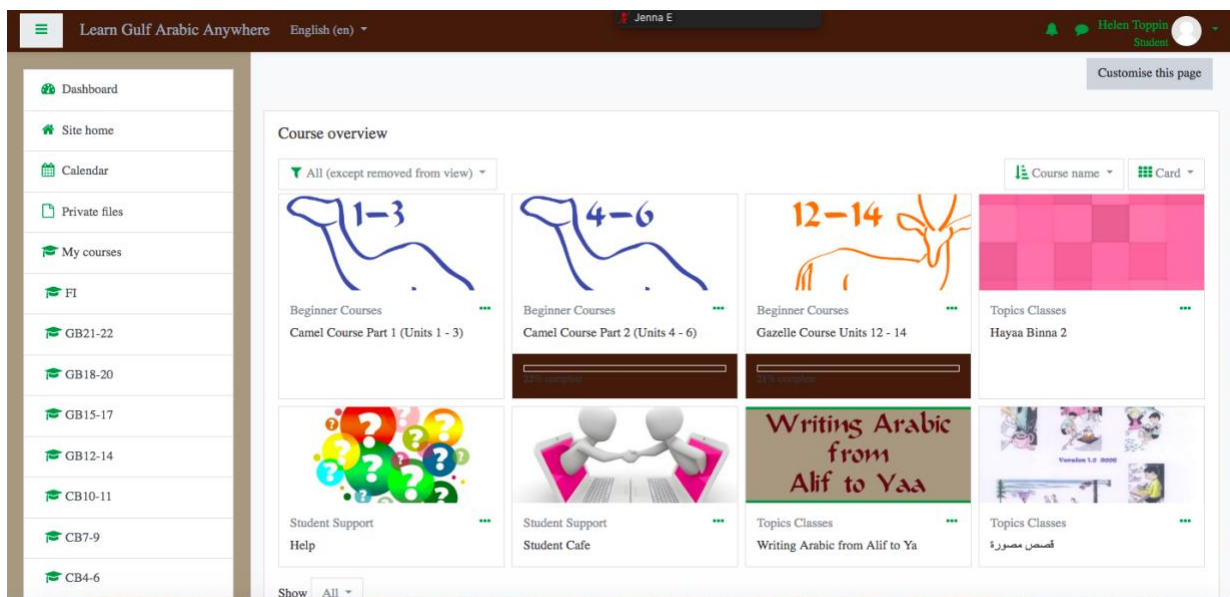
Learn Gulf Arabic Anywhere English (en)

Jenna E

Helen Toppin
Student

Dashboard
Site home
Calendar
Private files
My courses
FI
GB21-22
GB18-20
GB15-17
GB12-14
CB10-11
CB7-9
CB4-6

Customise this page

Course overview

All (except removed from view)

Course name

Card

1–3
Beginner Courses
Camel Course Part 1 (Units 1 - 3)

4–6
Beginner Courses
Camel Course Part 2 (Units 4 - 6)
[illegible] complete

12–14
Beginner Courses
Gazelle Course Units 12 - 14
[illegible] complete

Topics Classes
Hayaa Binna 2

Student Support
Help

Student Support
Student Cafe

Writing Arabic from Alif to Yaa
Topics Classes
Writing Arabic from Alif to Ya

Version 1.0 2000
Topics Classes
قصص مصورة

Show All